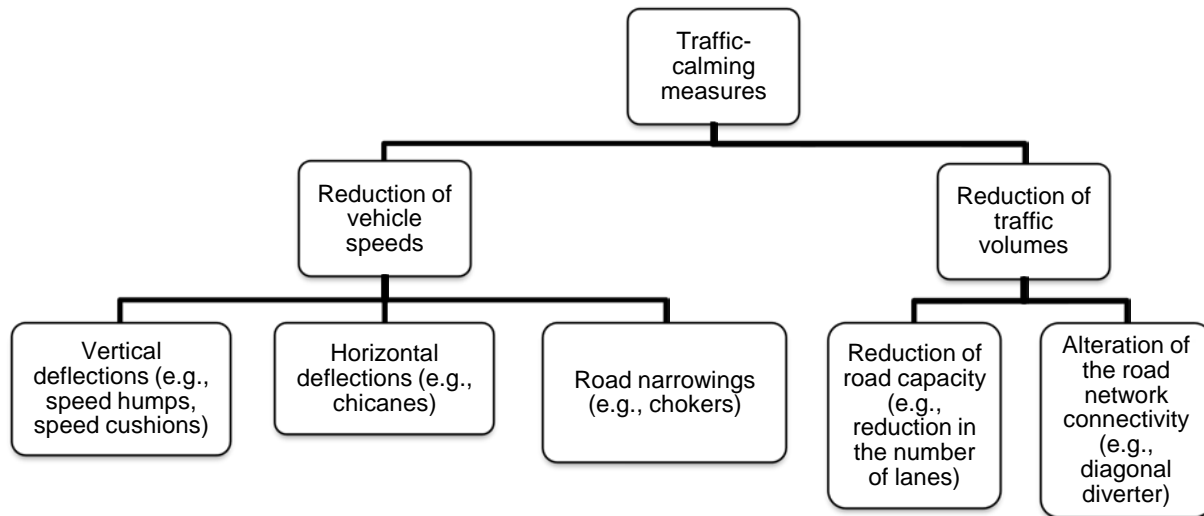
Traffic-calming measures

Reduction of vehicle speeds

Reduction of traffic volumes

Vertical deflections (e.g., speed humps, speed cushions)

Horizontal deflections (e.g., chicanes)

Road narrowings (e.g., chokers)

Reduction of road capacity (e.g., reduction in the number of lanes)

Alteration of the road network connectivity (e.g., diagonal diverter)